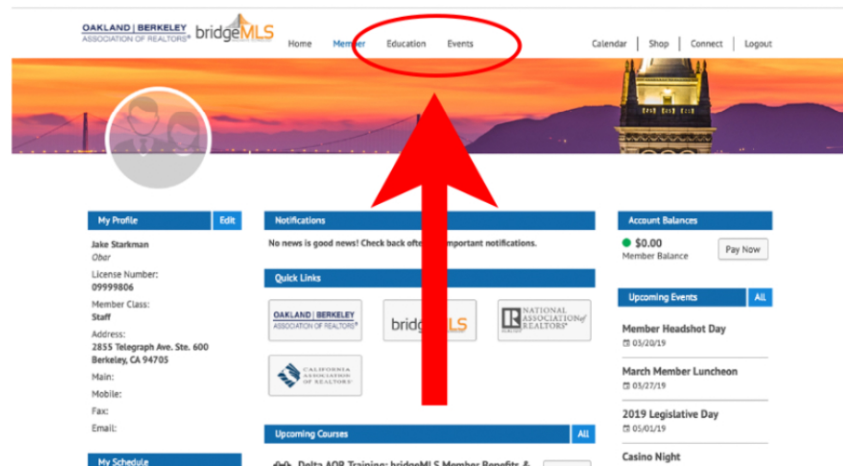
OAKLAND | BERKELEY ASSOCIATION OF REALTORS® bridgeMLS

Home Member Education Events

Calendar | Shop | Connect | Logout

My Profile Edit

Jake Starkman
Ober

License Number:
09999806

Member Class:
Staff

Address:
2855 Telegraph Ave. Ste. 600
Berkeley, CA 94705

Main:
Mobile:
Fax:
Email:

My Schedule

Notifications

No news is good news! Check back ofte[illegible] important notifications.

Quick Links

OAKLAND | BERKELEY ASSOCIATION OF REALTORS®
bridge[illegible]LS
NATIONAL ASSOCIATION of REALTORS®
CALIFORNIA ASSOCIATION OF REALTORS®

Upcoming Courses All

Delta AOR Training: bridgeMLS Member Benefits &

Account Balances

$0.00
Member Balance
Pay Now

Upcoming Events All

Member Headshot Day
05/20/19

March Member Luncheon
05/27/19

2019 Legislative Day
05/01/19

Casino Night